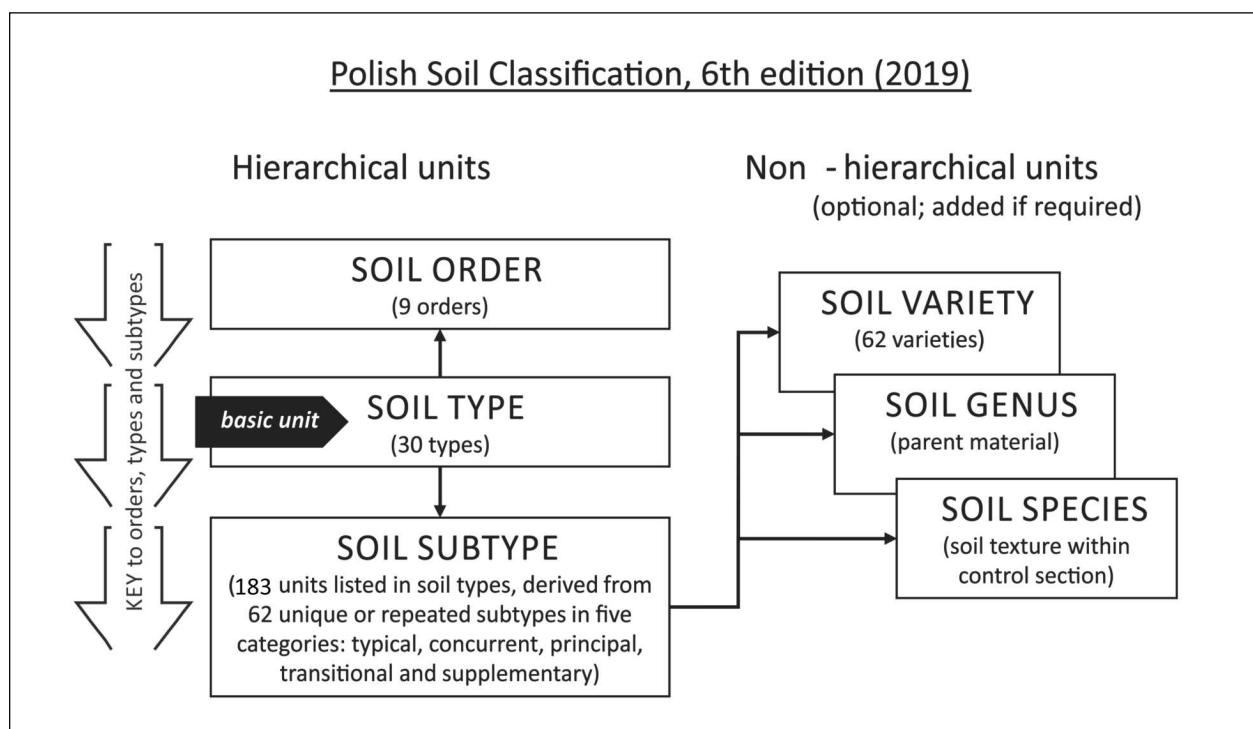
Polish Soil Classification, 6th edition (2019)

Hierarchical units

Non - hierarchical units
(optional; added if required)

KEY to orders, types and subtypes

SOIL ORDER
(9 orders)

basic unit

SOIL TYPE
(30 types)

SOIL SUBTYPE
(183 units listed in soil types, derived from 62 unique or repeated subtypes in five categories: typical, concurrent, principal, transitional and supplementary)

SOIL VARIETY
(62 varieties)

SOIL GENUS
(parent material)

SOIL SPECIES
(soil texture within control section)